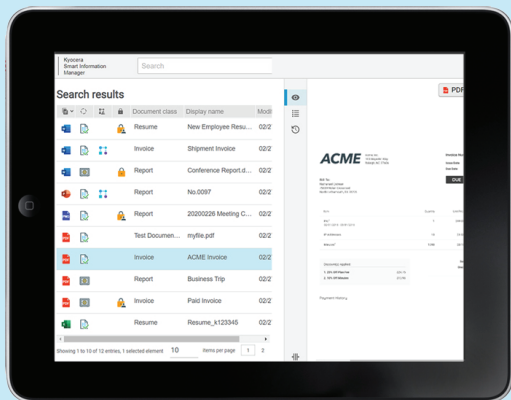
Kyocera
Smart Information
Manager

Search

Search results

| | | | | Document class | Display name | Modi |
|---|---|---|---|---|---|---|
| | | | | Resume | New Employee Resu... | 02/2 |
| | | | | Invoice | Shipment Invoice | 02/2 |
| | | | | Report | Conference Report.d... | 02/2 |
| | | | | Report | No.0097 | 02/2 |
| | | | | Report | 20200226 Meeting C... | 02/2 |
| | | | | Test Documen... | myfile.pdf | 02/2 |
| | | | | Invoice | ACME Invoice | 02/2 |
| | | | | Report | Business Trip | 02/2 |
| | | | | Invoice | Paid Invoice | 02/2 |
| | | | | Resume | Resume_k123345 | 02/2 |

Showing 1 to 10 of 12 entries, 1 selected element 10 items per page 1 2

PDF

ACME

DUE

Payment History